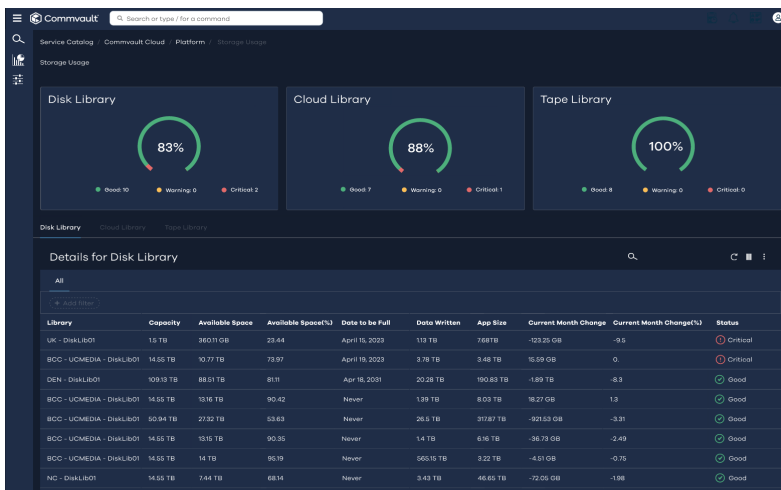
Commvault
Search or type / for a command

Service Catalog / Commvault Cloud / Platform / Storage Usage

Storage Usage

Disk Library
83%
Good: 10  Warning: 0  Critical: 2

Cloud Library
88%
Good: 7  Warning: 0  Critical: 1

Tape Library
100%
Good: 8  Warning: 0  Critical: 0

Disk Library  Cloud Library  Tape Library

Details for Disk Library

All

+ Add filter

| Library | Capacity | Available Space | Available Space(%) | Date to be Full | Data Written | App Size | Current Month Change | Current Month Change(%) | Status |
|---|---|---|---|---|---|---|---|---|---|
| UK - DiskLib01 | 1.5 TB | 360.11 GB | 23.44 | April 15, 2023 | 1.13 TB | 7.68TB | -123.25 GB | -9.5 | Critical |
| BCC - UCMEDIA - DiskLib01 | 14.55 TB | 10.77 TB | 73.97 | April 19, 2023 | 3.78 TB | 3.48 TB | 15.59 GB | 0. | Critical |
| DEN - DiskLib01 | 109.13 TB | 88.51 TB | 81.11 | Apr 18, 2031 | 20.28 TB | 190.83 TB | -1.89 TB | -8.3 | Good |
| BCC - UCMEDIA - DiskLib01 | 14.55 TB | 13.16 TB | 90.42 | Never | 1.39 TB | 8.03 TB | 18.27 GB | 1.3 | Good |
| BCC - UCMEDIA - DiskLib01 | 50.94 TB | 27.32 TB | 53.63 | Never | 26.5 TB | 317.87 TB | -921.53 GB | -3.31 | Good |
| BCC - UCMEDIA - DiskLib01 | 14.55 TB | 13.15 TB | 90.35 | Never | 1.4 TB | 6.16 TB | -36.73 GB | -2.49 | Good |
| BCC - UCMEDIA - DiskLib01 | 14.55 TB | 14 TB | 95.19 | Never | 565.15 TB | 3.22 TB | -4.51 GB | -0.75 | Good |
| NC - DiskLib01 | 14.55 TB | 7.44 TB | 68.14 | Never | 3.43 TB | 46.65 TB | -72.05 GB | -1.98 | Good |